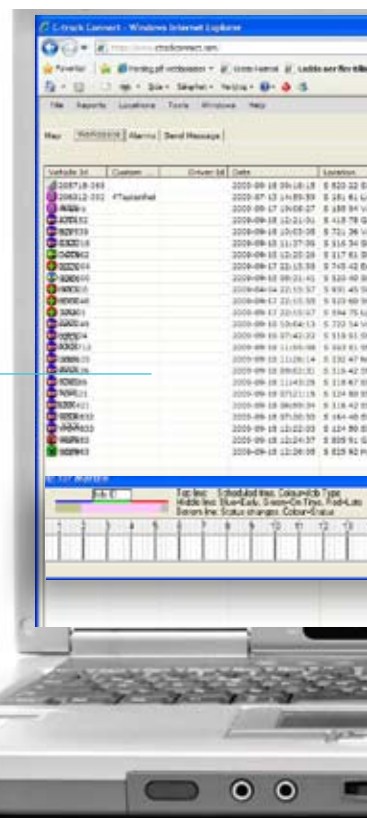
C-track Connect - Windows Internet Explorer

http://www.ctrackconnect.com

Favorites

File Reports Locations Tools Windows Help

Map Alarms Send Message

| Vehicle Id | Custom | Driver Id | Date | Location |
|---|---|---|---|---|
| 208718-393 | | | 2009-09-18 09:18:15 | S 520 22 E |
| 208312-332 | FTaaianifel | | 2009-07-13 14:59:59 | S 181 61 L |
| | | | 2009-09-17 19:08:27 | S 188 54 |
| | | | 2009-09-18 12:21:51 | S 418 78 |
| | | | 2009-09-18 10:03:08 | S 721 36 |
| | | | 2009-09-18 11:37:36 | S 516 34 |
| | | | 2009-09-18 12:20:16 | S 517 61 |
| | | | 2009-09-17 22:15:38 | S 743 42 |
| | | | 2009-09-18 09:21:41 | S 520 40 |
| | | | 2009-04-24 22:15:57 | S 931 45 |
| | | | 2009-09-17 22:15:58 | S 520 60 |
| | | | 2009-09-17 22:15:57 | S 594 75 |
| | | | 2009-09-18 10:04:13 | S 723 54 |
| | | | 2009-09-18 07:44:02 | S 519 51 |
| | | | 2009-09-18 11:05:58 | S 593 61 |
| | | | 2009-09-18 11:26:14 | S 132 47 |
| | | | 2009-09-18 09:02:31 | S 118 42 |
| | | | 2009-09-18 11:43:29 | S 118 67 |
| | | | 2009-09-18 07:21:15 | S 124 80 |
| | | | 2009-09-18 09:09:34 | S 118 42 |
| | | | 2009-09-18 07:30:55 | S 164 48 |
| | | | 2009-09-18 12:22:03 | S 124 80 |
| | | | 2009-09-18 12:24:37 | S 835 51 |
| | | | 2009-09-18 12:28:05 | S 835 92 |

Job ID

Top line: Scheduled time. Colour=Job Type
Middle line: Blue=Early, Green=On Time, Red=Late
Bottom line: Status changes. Colour=Status

1 2 3 4 5 6 7 8 9 10 11 12 13